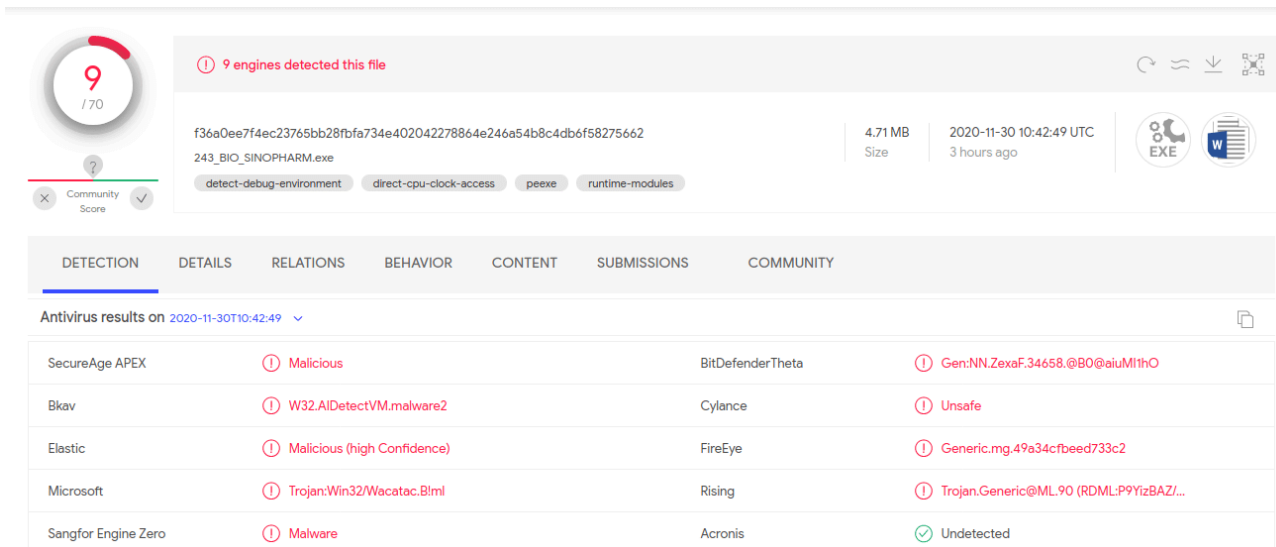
9
/ 70

?
Community Score

9 engines detected this file

f36a0ee7f4ec23765bb28fbfa734e402042278864e246a54b8c4db6f58275662
243_BIO_SINOPHARM.exe
detect-debug-environment direct-cpu-clock-access peexe runtime-modules

4.71 MB
Size

2020-11-30 10:42:49 UTC
3 hours ago

EXE

W

DETECTION DETAILS RELATIONS BEHAVIOR CONTENT SUBMISSIONS COMMUNITY

Antivirus results on 2020-11-30T10:42:49

| | | | |
|---|---|---|---|
| SecureAge APEX | Malicious | BitDefenderTheta | Gen:NN.ZexaF.34658.@B0@aiuMl1hO |
| Bkav | W32.AIDetectVM.malware2 | Cylance | Unsafe |
| Elastic | Malicious (high Confidence) | FireEye | Generic.mg.49a34cfbeed733c2 |
| Microsoft | Trojan:Win32/Wacatac.B!ml | Rising | Trojan.Generic@ML.90 (RDML:P9YizBAZ/... |
| Sangfor Engine Zero | Malware | Acronis | Undetected |